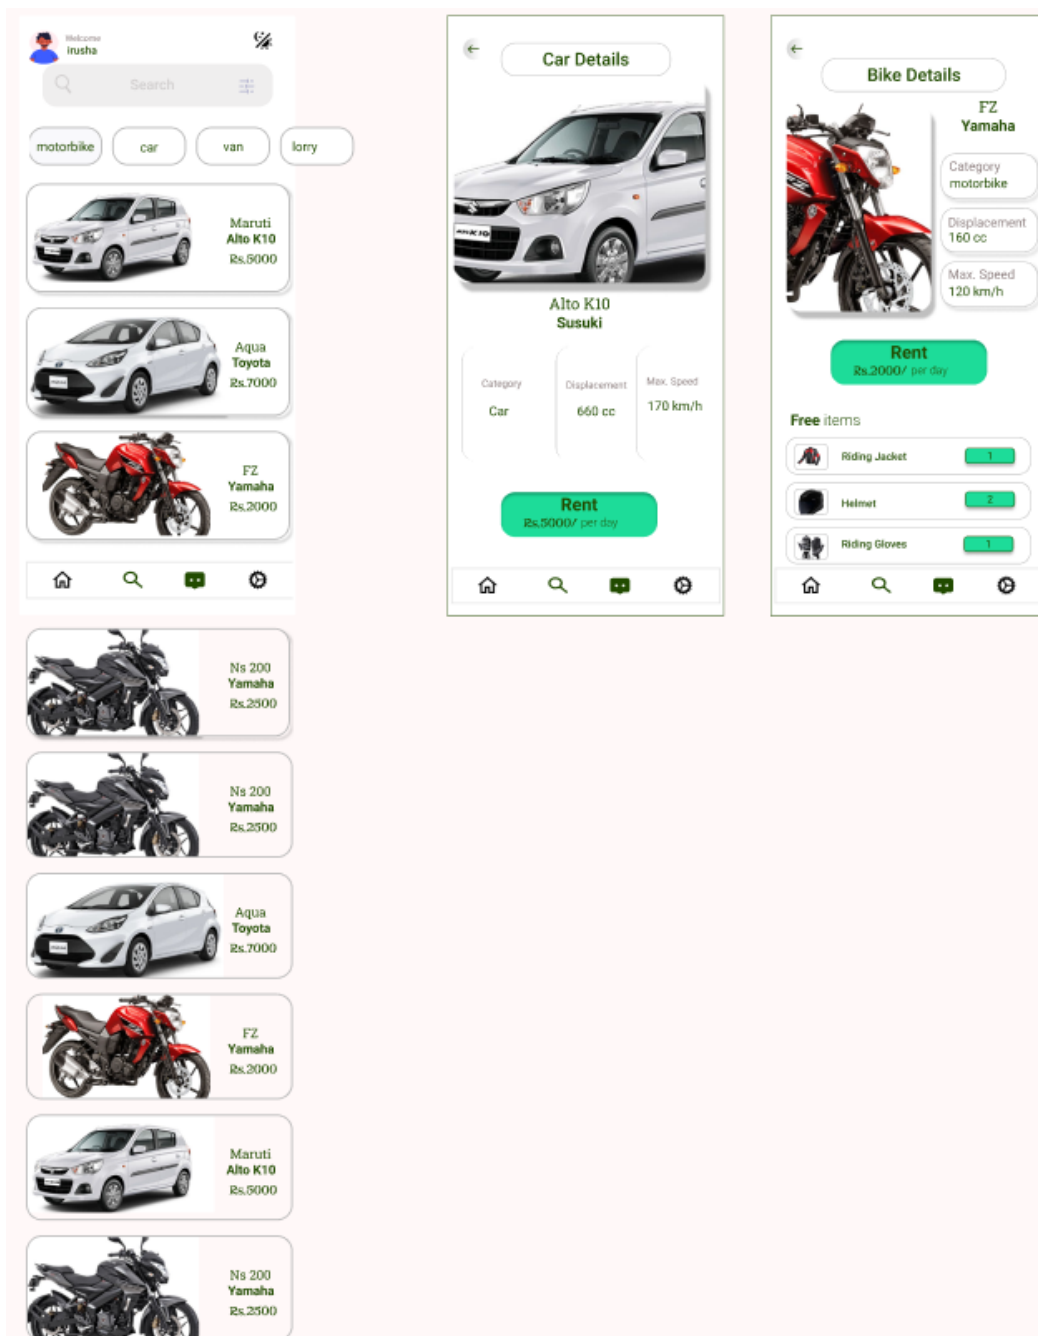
Welcome
irusha

Search

motorbike
car
van
lorry

Maruti
Alto K10
Rs.5000

Aqua
Toyota
Rs.7000

FZ
Yamaha
Rs.2000

Ns 200
Yamaha
Rs.2500

Ns 200
Yamaha
Rs.2500

Aqua
Toyota
Rs.7000

FZ
Yamaha
Rs.2000

Maruti
Alto K10
Rs.5000

Ns 200
Yamaha
Rs.2500

Car Details

Alto K10
Susuki

| Category | Displacement | Max. Speed |
|---|---|---|
| Car | 660 cc | 170 km/h |

Rent
Rs.5000/ per day

Bike Details

FZ
Yamaha

Category
motorbike

Displacement
160 cc

Max. Speed
120 km/h

Rent
Rs.2000/ per day

Free items

Riding Jacket 1

Helmet 2

Riding Gloves 1